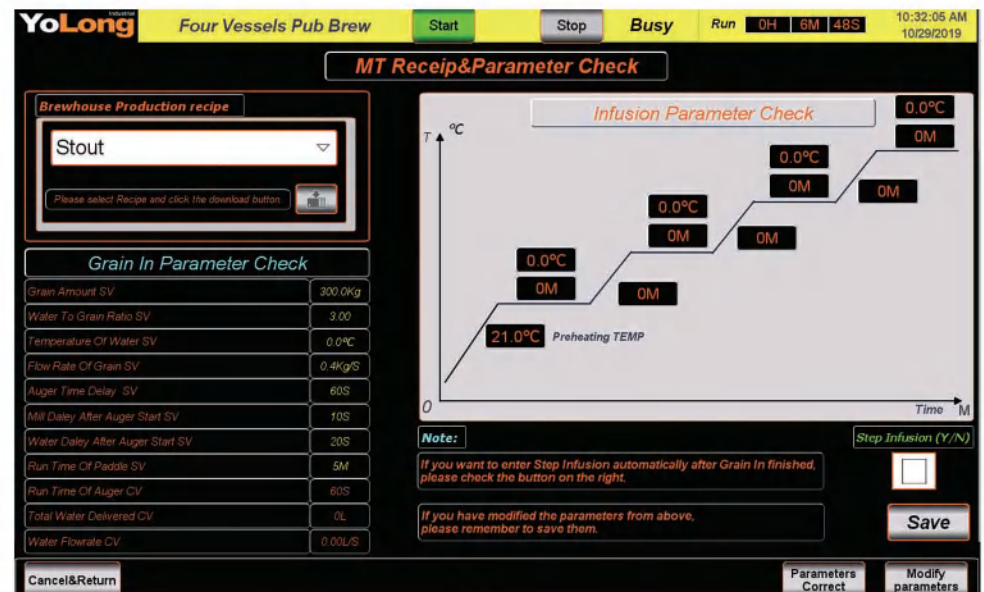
YoLong Industrial

Four Vessels Pub Brew

Start

Stop

Busy

Run 0H 6M 48S

10:32:05 AM
10/29/2019

MT Receip&Parameter Check

Brewhouse Production recipe

Stout

Please select Recipe and click the download button

Grain In Parameter Check

| | |
|---|---|
| Grain Amount SV | 300.0Kg |
| Water To Grain Ratio SV | 3.00 |
| Temperature Of Water SV | 0.0℃ |
| Flow Rate Of Grain SV | 0.4Kg/S |
| Auger Time Delay SV | 60S |
| Mill Daley After Auger Start SV | 10S |
| Water Daley After Auger Start SV | 20S |
| Run Time Of Paddle SV | 5M |
| Run Time Of Auger CV | 60S |
| Total Water Delivered CV | 0L |
| Water Flowrate CV | 0.00L/S |

Infusion Parameter Check

T ℃

0.0℃
0M

0.0℃
0M

0.0℃
0M

0.0℃
0M

0M

0M

0M

0M

21.0℃ Preheating TEMP

0

Time M

Note:

If you want to enter Step Infusion automatically after Grain In finished, please check the button on the right.

Step Infusion (Y/N)

If you have modified the parameters from above, please remember to save them.

Save

Cancel&Return

Parameters Correct

Modify parameters